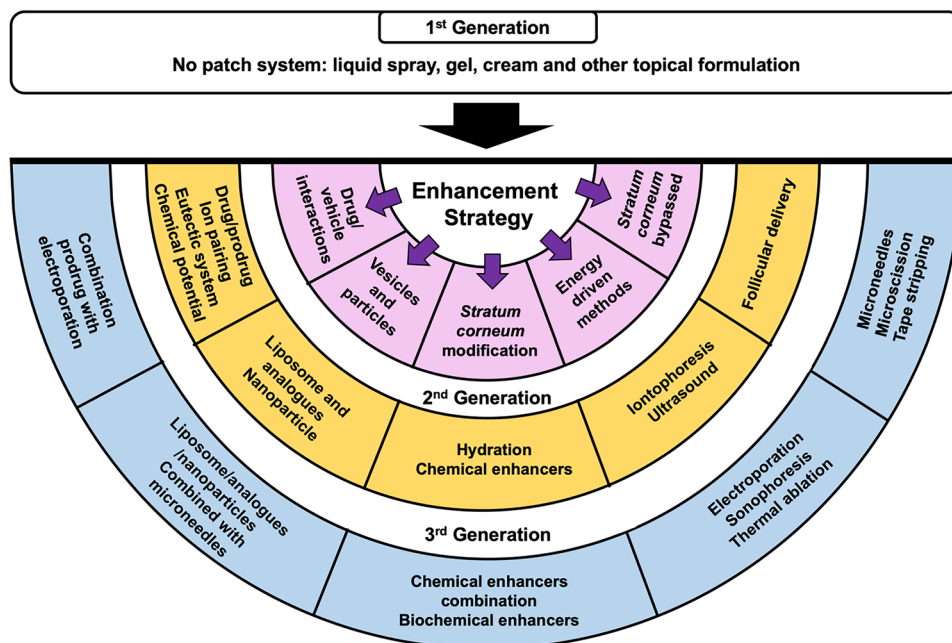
1st Generation

No patch system: liquid spray, gel, cream and other topical formulation

Enhancement Strategy

Drug/ vehicle interactions

Vesicles and particles

Stratum corneum modification

Energy driven methods

Stratum corneum bypassed

Drug/prodrug
Ion pairing
Eutectic system
Chemical potential

Liposome and analogues
Nanoparticle

Hydration
Chemical enhancers

Iontophoresis
Ultrasound

Follicular delivery

2nd Generation

Combination prodrug with electroporation

Liposome/analogues /nanoparticles Combined with microneedles

Chemical enhancers combination
Biochemical enhancers

Electroporation
Sonophoresis
Thermal ablation

Microneedles
Microscission
Tape stripping

3rd Generation